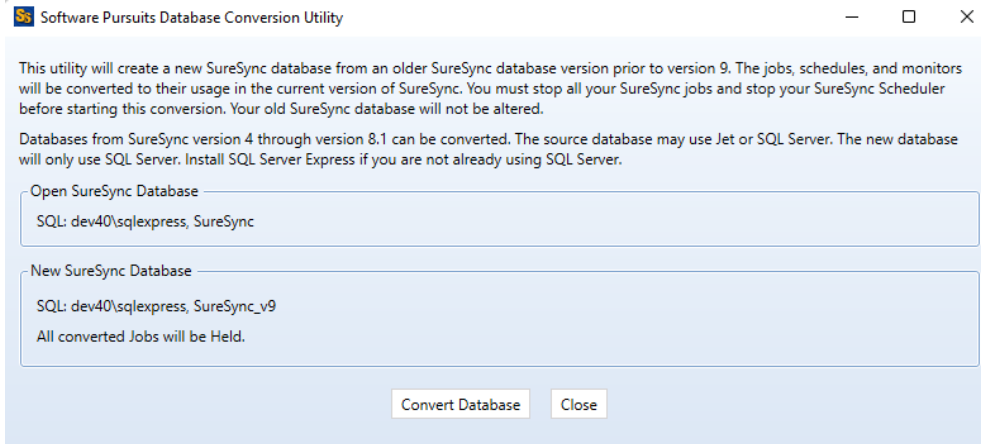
Software Pursuits Database Conversion Utility

This utility will create a new SureSync database from an older SureSync database version prior to version 9. The jobs, schedules, and monitors will be converted to their usage in the current version of SureSync. You must stop all your SureSync jobs and stop your SureSync Scheduler before starting this conversion. Your old SureSync database will not be altered.

Databases from SureSync version 4 through version 8.1 can be converted. The source database may use Jet or SQL Server. The new database will only use SQL Server. Install SQL Server Express if you are not already using SQL Server.

Open SureSync Database

SQL: dev40\sqlexpress, SureSync

New SureSync Database

SQL: dev40\sqlexpress, SureSync_v9

All converted Jobs will be Held.

Convert Database

Close